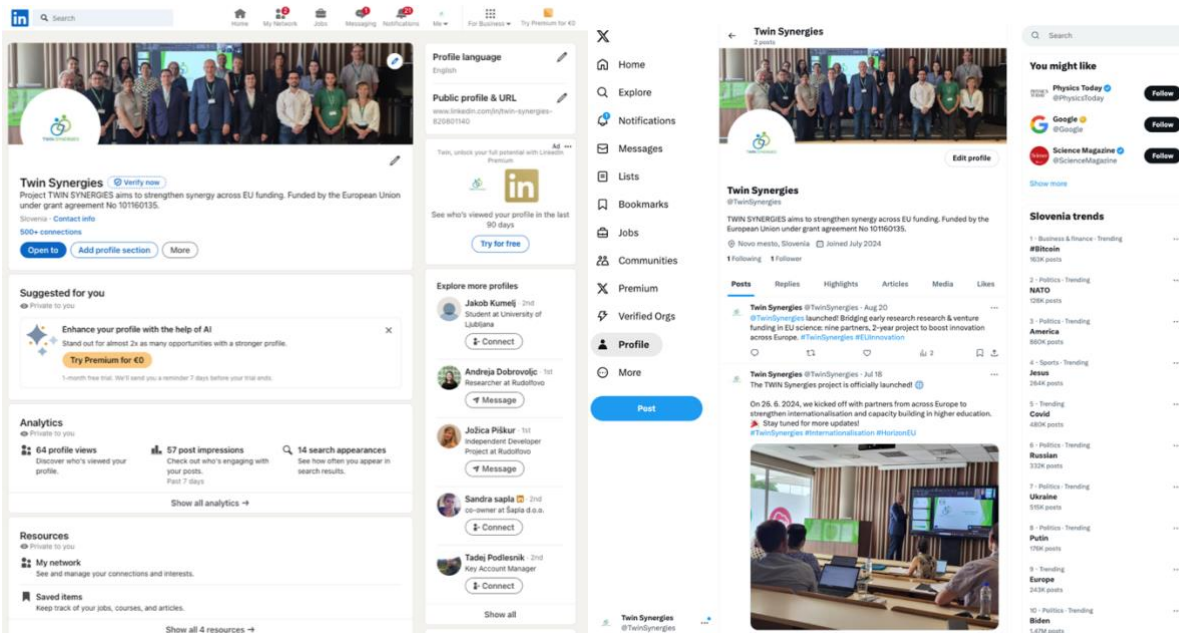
in Search Home My Network Jobs Messaging Notifications Me For Business Try Premium for €0

Twin Synergies Verify now
Project TWIN SYNERGIES aims to strengthen synergy across EU funding. Funded by the European Union under grant agreement No 101160135.
Slovenia · Contact info
500+ connections
Open to Add profile section More

Suggested for you
Private to you
Enhance your profile with the help of AI
Stand out for almost 2x as many opportunities with a stronger profile.
Try Premium for €0
1-month free trial. We'll send you a reminder 7 days before your trial ends.

Analytics
Private to you
64 profile views
Discover who's viewed your profile.
57 post impressions
Check out who's engaging with your posts.
Past 7 days
14 search appearances
See how often you appear in search results.
Show all analytics →

Resources
Private to you
My network
See and manage your connections and interests.
Saved items
Keep track of your jobs, courses, and articles.
Show all 4 resources →

Profile language
English
Public profile & URL
www.linkedin.com/in/twin-synergies-820601140

Ad
Twin, unlock your full potential with LinkedIn Premium
See who's viewed your profile in the last 90 days
Try for free

Explore more profiles
Jakob Kumelj · 2nd
Student at University of Ljubljana
Connect
Andreja Dobrovoljc · 1st
Researcher at Rudolfovo
Message
Jožica Piškur · 1st
Independent Developer Project at Rudolfovo
Message
Sandra sapla · 2nd
co-owner at Šapla d.o.o.
Connect
Tadej Podlesnik · 2nd
Key Account Manager
Connect
Show all

X
Home
Explore
Notifications
Messages
Lists
Bookmarks
Jobs
Communities
Premium
Verified Orgs
Profile
More
Post
Twin Synergies
@TwinSynergies

Twin Synergies
2 posts
Edit profile
Twin Synergies
@TwinSynergies
TWIN SYNERGIES aims to strengthen synergy across EU funding. Funded by the European Union under grant agreement No 101160135.
Novo mesto, Slovenia Joined July 2024
1 Following 1 Follower
Posts Replies Highlights Articles Media Likes

Twin Synergies @TwinSynergies · Aug 20
@TwinSynergies launched! Bridging early research research & venture funding in EU science: nine partners, 2-year project to boost innovation across Europe. #TwinSynergies #EUInnovation
2

Twin Synergies @TwinSynergies · Jul 18
The TWIN Synergies project is officially launched!
On 26. 6. 2024, we kicked off with partners from across Europe to strengthen internationalisation and capacity building in higher education.
Stay tuned for more updates!
#TwinSynergies #Internationalisation #HorizonEU

Search
You might like
Physics Today @PhysicsToday Follow
Google @Google Follow
Science Magazine @ScienceMagazine Follow
Show more

Slovenia trends
1 · Business & finance · Trending
#Bitcoin
163K posts
2 · Politics · Trending
NATO
128K posts
3 · Politics · Trending
America
860K posts
4 · Sports · Trending
Jesus
264K posts
5 · Trending
Covid
480K posts
6 · Politics · Trending
Russian
332K posts
7 · Politics · Trending
Ukraine
595K posts
8 · Politics · Trending
Putin
176K posts
9 · Trending
Europe
243K posts
10 · Politics · Trending
Biden
1.47M posts